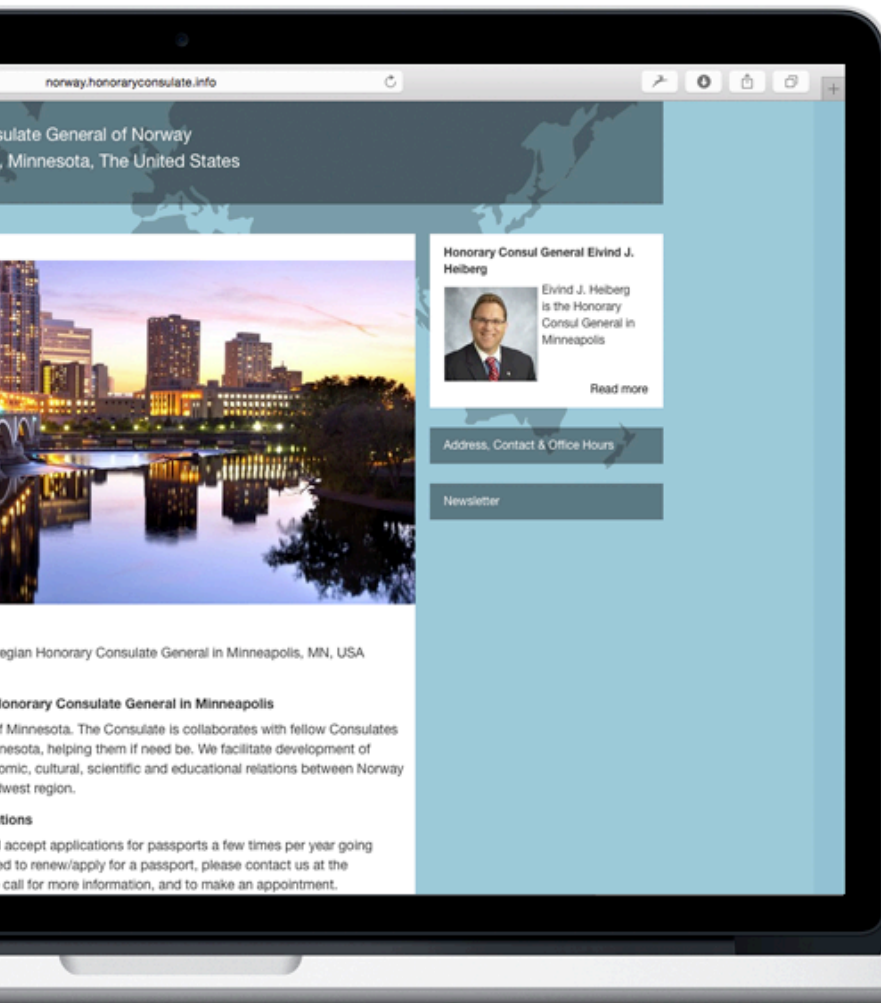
norway.honoraryconsulate.info

sulate General of Norway
, Minnesota, The United States

Honorary Consul General Eivind J. Heiberg

Eivind J. Heiberg is the Honorary Consul General in Minneapolis

Read more

Address, Contact & Office Hours

Newsletter

egian Honorary Consulate General in Minneapolis, MN, USA

Honorary Consulate General in Minneapolis

f Minnesota. The Consulate is collaborates with fellow Consulates nesota, helping them if need be. We facilitate development of omic, cultural, scientific and educational relations between Norway dwest region.

tions

l accept applications for passports a few times per year going ed to renew/apply for a passport, please contact us at the call for more information, and to make an appointment.